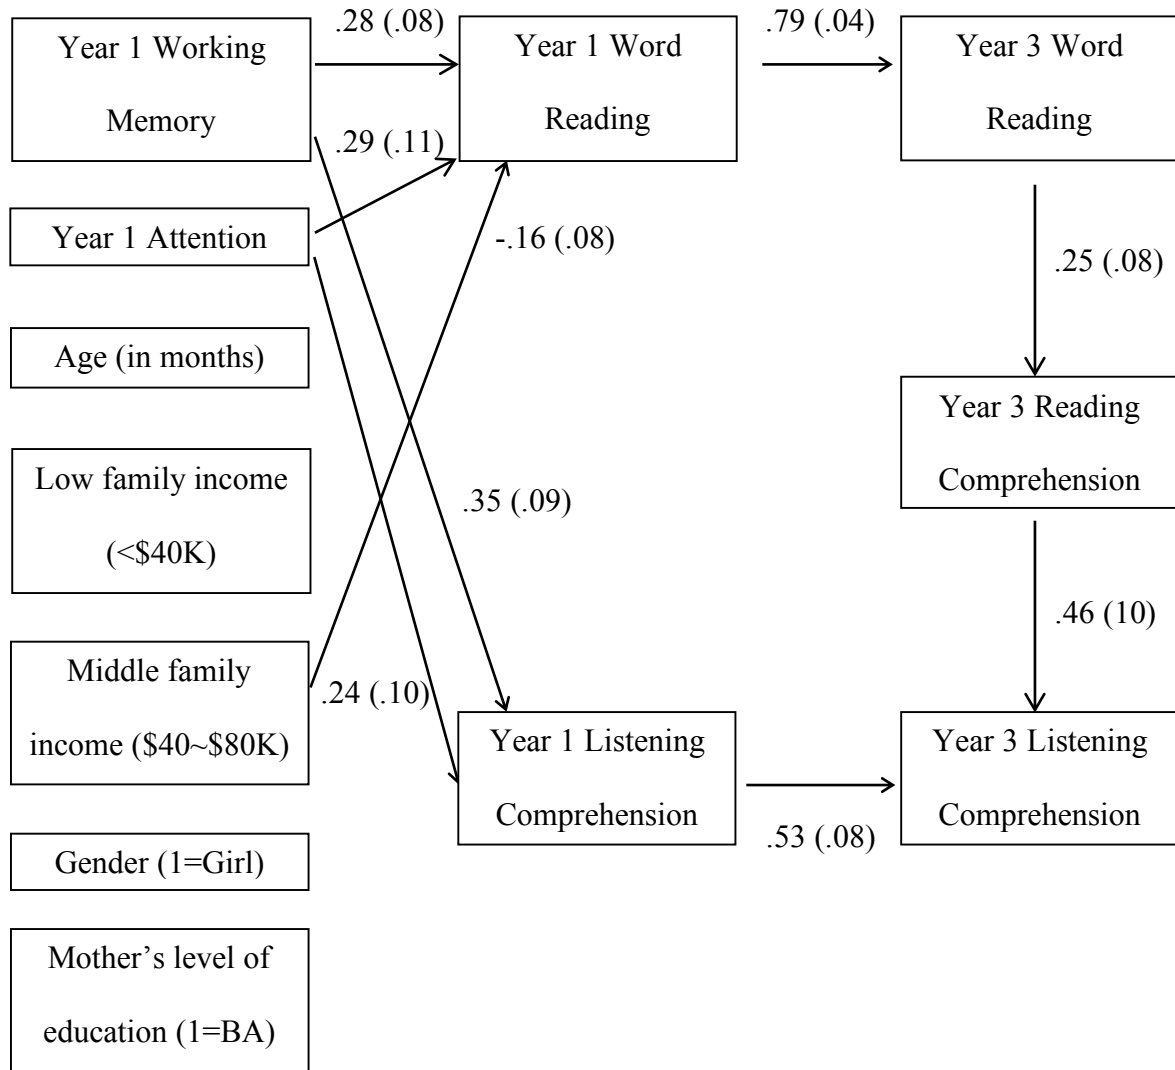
Year 1 Working Memory

.28 (.08)

Year 1 Word Reading

.79 (.04)

Year 3 Word Reading

.29 (.11)

Year 1 Attention

-.16 (.08)

.25 (.08)

Age (in months)

Year 3 Reading Comprehension

Low family income (<\$40K)

.35 (.09)

.46 (10)

Middle family income (\$40~\$80K)

.24 (.10)

Year 1 Listening Comprehension

Year 3 Listening Comprehension

.53 (.08)

Gender (1=Girl)

Mother's level of education (1=BA)